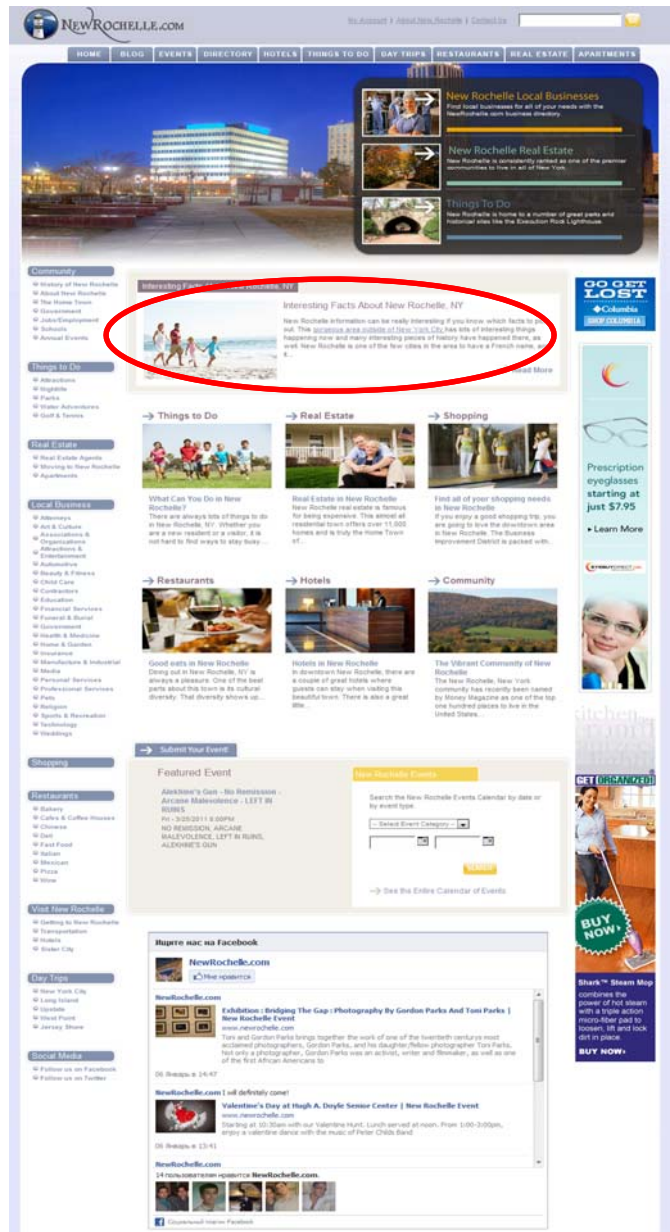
NewRochelle.com

My Account | About New Rochelle | Contact Us

HOME BLOG EVENTS DIRECTORY HOTELS THINGS TO DO DAY TRIPS RESTAURANTS REAL ESTATE APARTMENTS

New Rochelle Local Businesses
Find local businesses for all of your needs with the NewRochelle.com business directory.

New Rochelle Real Estate
New Rochelle is consistently ranked as one of the premier communities to live in all of New York.

Things To Do
New Rochelle is home to a number of great parks and historical sites like the Execution Rock Lighthouse.

Community
History of New Rochelle
About New Rochelle
The Home Town
Government
Jobs/Employment
Schools
Annual Events

Things to Do
Attractions
Nightlife
Parks
Water Adventures
Golf & Tennis

Real Estate
Real Estate Agents
Moving to New Rochelle
Apartments

Local Business
Attorneys
Art & Culture
Associations & Organizations
Attractions & Entertainment
Automotive
Beauty & Fitness
Child Care
Contractors
Education
Financial Services
Funeral & Burial
Government
Health & Medicine
Home & Garden
Insurance
Manufacture & Industrial
Media
Personal Services
Professional Services
Pets
Religion
Sports & Recreation
Technology
Weddings

Shopping

Restaurants
Bakery
Cafes & Coffee Houses
Chinese
Deli
Fast Food
Italian
Mexican
Pizza
Wine

Visit New Rochelle
Getting to New Rochelle
Transportation
Hotels
Sister City

Day Trips
New York City
Long Island
Upstate
West Point
Jersey Shore

Social Media
Follow us on Facebook
Follow us on Twitter

Interesting Facts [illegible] Rochelle, NY

Interesting Facts About New Rochelle, NY
New Rochelle information can be really interesting if you know which facts to pick out. This gorgeous area outside of New York City has lots of interesting things happening now and many interesting pieces of history have happened there, as well. New Rochelle is one of the few cities in the area to have a French name, a...
Read More

Things to Do
What Can You Do in New Rochelle?
There are always lots of things to do in New Rochelle, NY. Whether you are a new resident or a visitor, it is not hard to find ways to stay busy...

Real Estate
Real Estate in New Rochelle
New Rochelle real estate is famous for being expensive. This almost all residential town offers over 11,000 homes and is truly the Home Town of...

Shopping
Find all of your shopping needs in New Rochelle
If you enjoy a good shopping trip, you are going to love the downtown area in New Rochelle. The Business Improvement District is packed with...

Restaurants
Good eats in New Rochelle
Dining out in New Rochelle, NY is always a pleasure. One of the best parts about this town is its cultural diversity. That diversity shows up...

Hotels
Hotels in New Rochelle
In downtown New Rochelle, there are a couple of great hotels where guests can stay when visiting this beautiful town. There is also a great little...

Community
The Vibrant Community of New Rochelle
The New Rochelle, New York community has recently been named by Money Magazine as one of the top one hundred places to live in the United States...

Submit Your Event

Featured Event
Alekhine's Gun - No Remission - Arcane Malevolence - LEFT IN RUINS
Fri - 3/25/2011 8:00PM
NO REMISSION, ARCANE MALEVOLENCE, LEFT IN RUINS, ALEKHINE'S GUN

New Rochelle Events
Search the New Rochelle Events Calendar by date or by event type.
-- Select Event Category --
SEARCH
See the Entire Calendar of Events

Ищите нас на Facebook
NewRochelle.com
Мне нравится

NewRochelle.com
Exhibition : Bridging The Gap : Photography By Gordon Parks And Toni Parks | New Rochelle Event
www.newrochelle.com
Toni and Gordon Parks bring together the work of one of the twentieth centurys most acclaimed photographers, Gordon Parks, and his daughter/fellow photographer Toni Parks. Not only a photographer, Gordon Parks was an activist, writer and filmmaker, as well as one of the first African Americans to
06 Январь в 14:47

NewRochelle.com I will definitely come!
Valentine's Day at Hugh A. Doyle Senior Center | New Rochelle Event
www.newrochelle.com
Starting at 10:30am with our Valentine Hunt. Lunch served at noon. From 1:00-3:00pm, enjoy a valentine dance with the music of Peter Childs Band
06 Январь в 13:41

NewRochelle.com
14 пользователям нравится NewRochelle.com.
Социальный плагин Facebook

GO GET LOST
Columbia
SHOP COLUMBIA

Prescription eyeglasses starting at just $7.95
Learn More

GET ORGANIZED!
BUY NOW
Shark™ Steam Mop combines the power of hot steam with a triple action micro-fiber pad to loosen, lift and lock dirt in place.
BUY NOW